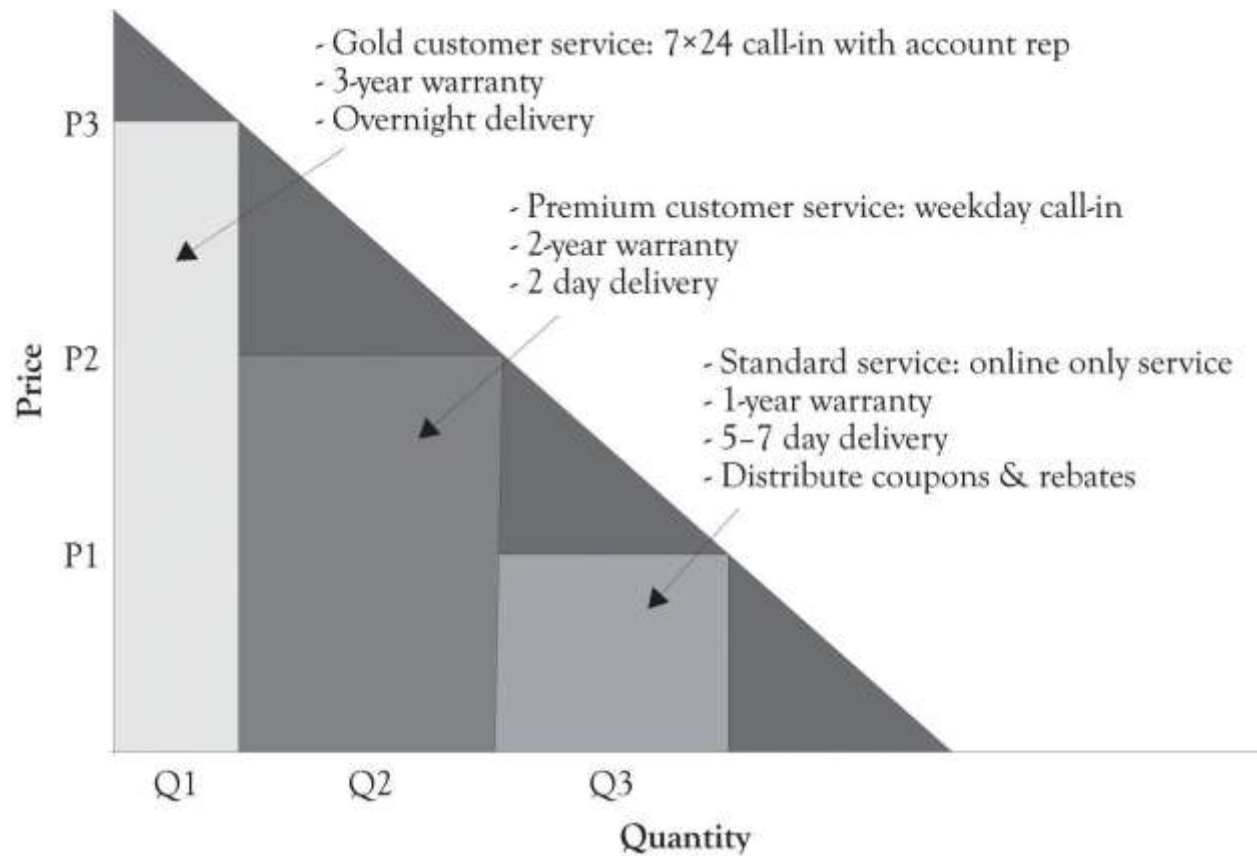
- Gold customer service: 7×24 call-in with account rep
- 3-year warranty
- Overnight delivery

- Premium customer service: weekday call-in
- 2-year warranty
- 2 day delivery

- Standard service: online only service
- 1-year warranty
- 5–7 day delivery
- Distribute coupons & rebates

P3

P2

P1

Price

Q1

Q2

Q3

Quantity